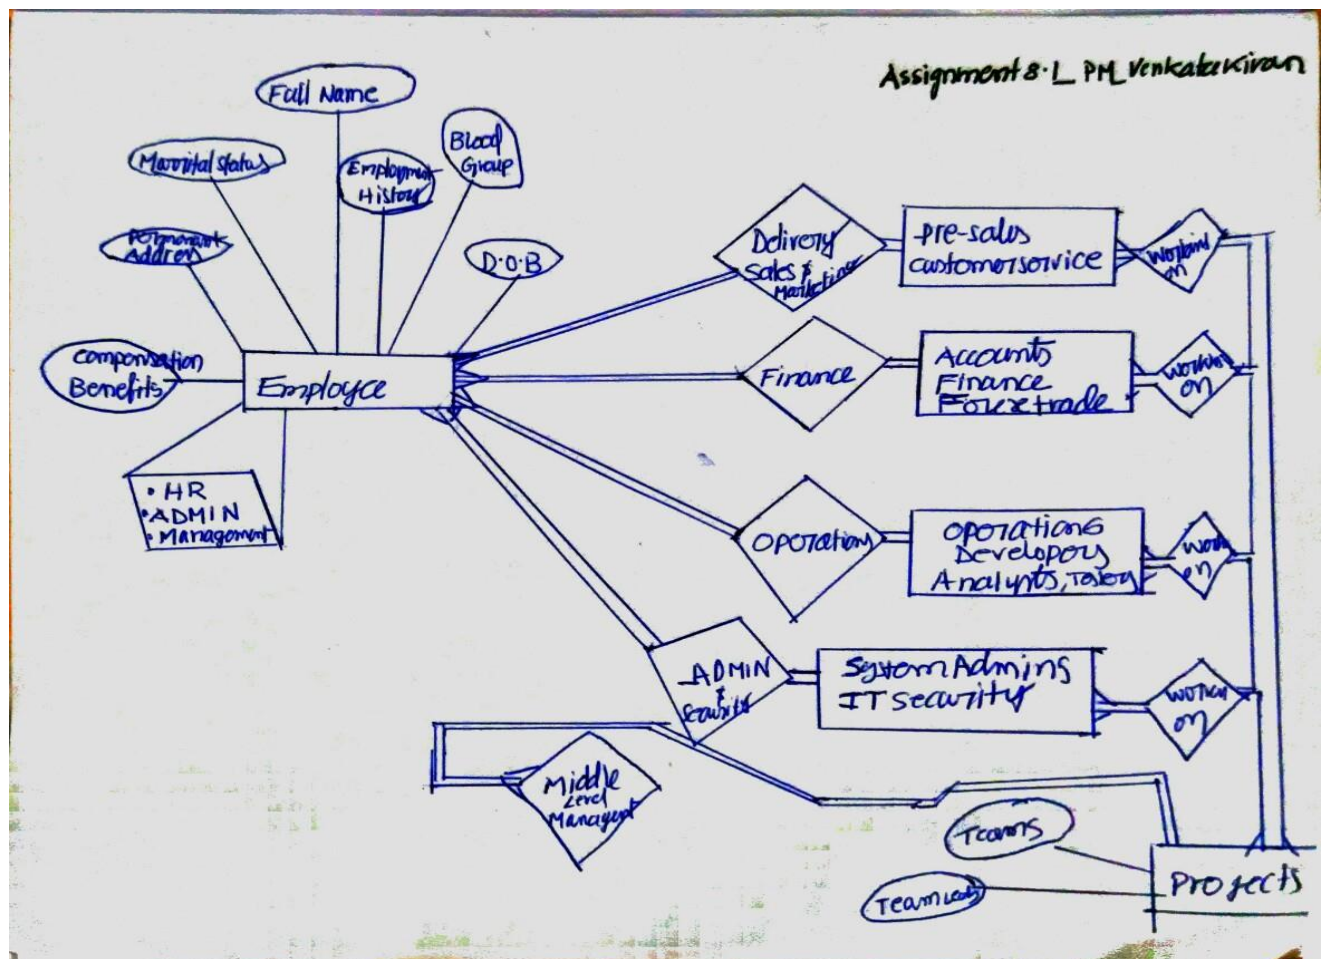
Assignment 8 · L PM Venkatakiran

Full Name

Marrital status

Employment History

Blood Group

Permanent Address

D.O.B

Compensation Benefits

Employee

• HR
• ADMIN
• Management

Delivery Sales & Marketing

pre-sales customer service

working on

Finance

Accounts Finance Forex trade

working on

Operations

operations Developers Analysts, Testers

work on

ADMIN & Security

System Admins IT security

work on

Middle Level Management

Teams

Team Leads

Projects